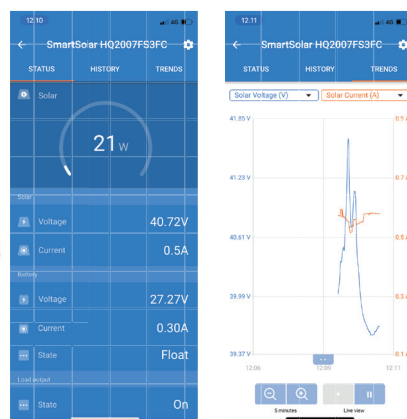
12:10

SmartSolar HQ2007FS3FC

STATUS HISTORY TRENDS

Solar

21 W

Solar

Voltage 40.72V

Current 0.5A

Battery

Voltage 27.27V

Current 0.30A

State Float

Load output

State On

12:11

SmartSolar HQ2007FS3FC

STATUS HISTORY TRENDS

Solar Voltage (V)

Solar Current (A)

41.85

41.23

40.61

39.99

39.37

0.7

0.7

0.5

0.3

0.1

12:06

12:09

12:1

5 minutes

Live view